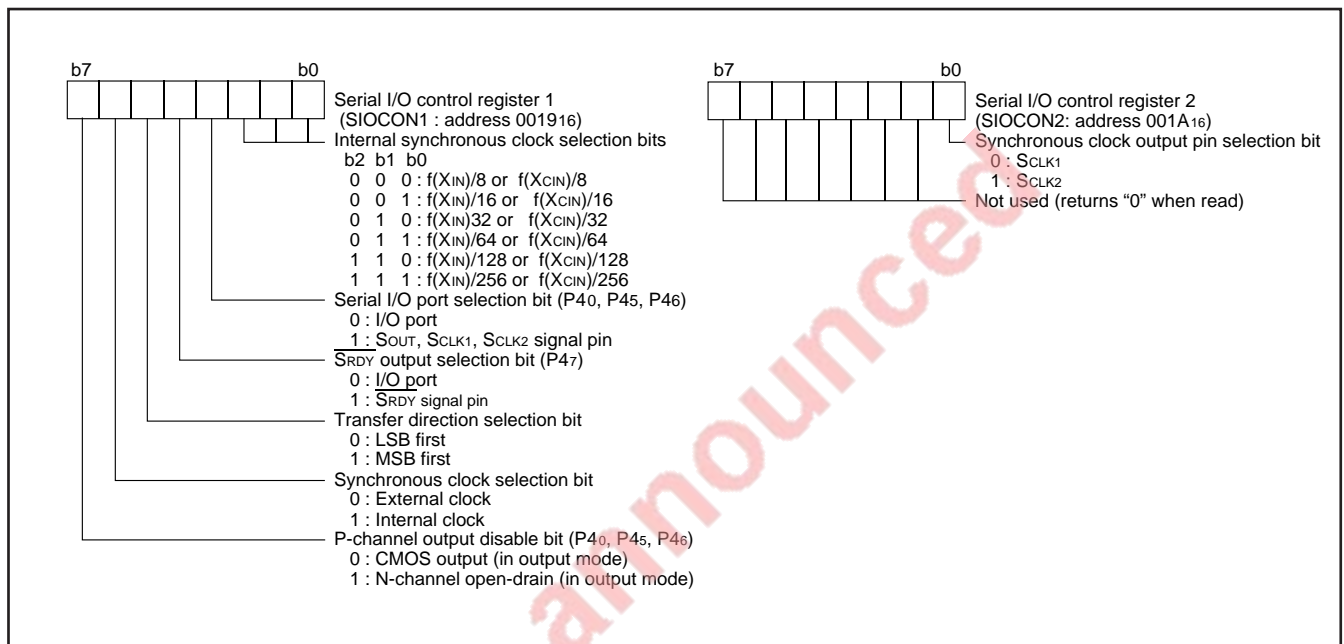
b7 b0

Serial I/O control register 1 (SIOCON1 : address $0019_{16}$)

Internal synchronous clock selection bits
b2 b1 b0
0 0 0 : f($X_{IN}$)/8 or f($X_{CIN}$)/8
0 0 1 : f($X_{IN}$)/16 or f($X_{CIN}$)/16
0 1 0 : f($X_{IN}$)32 or f($X_{CIN}$)/32
0 1 1 : f($X_{IN}$)/64 or f($X_{CIN}$)/64
1 1 0 : f($X_{IN}$)/128 or f($X_{CIN}$)/128
1 1 1 : f($X_{IN}$)/256 or f($X_{CIN}$)/256

Serial I/O port selection bit ($P4_0$, $P4_5$, $P4_6$)
0 : I/O port
1 : $S_{OUT}$, $S_{CLK1}$, $S_{CLK2}$ signal pin

$\overline{S_{RDY}}$ output selection bit ($P4_7$)
0 : I/O port
1 : $\overline{S_{RDY}}$ signal pin

Transfer direction selection bit
0 : LSB first
1 : MSB first

Synchronous clock selection bit
0 : External clock
1 : Internal clock

P-channel output disable bit ($P4_0$, $P4_5$, $P4_6$)
0 : CMOS output (in output mode)
1 : N-channel open-drain (in output mode)

b7 b0

Serial I/O control register 2 (SIOCON2: address $001A_{16}$)

Synchronous clock output pin selection bit
0 : $S_{CLK1}$
1 : $S_{CLK2}$

Not used (returns “0” when read)

announced